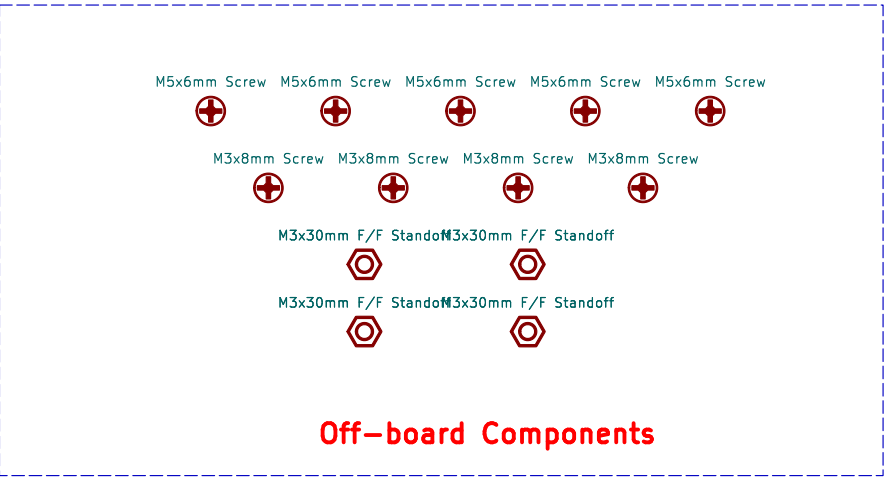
M5x6mm Screw M5x6mm Screw M5x6mm Screw M5x6mm Screw M5x6mm Screw

M3x8mm Screw M3x8mm Screw M3x8mm Screw M3x8mm Screw

M3x30mm F/F Standoff M3x30mm F/F Standoff

M3x30mm F/F Standoff M3x30mm F/F Standoff

Off-board Components